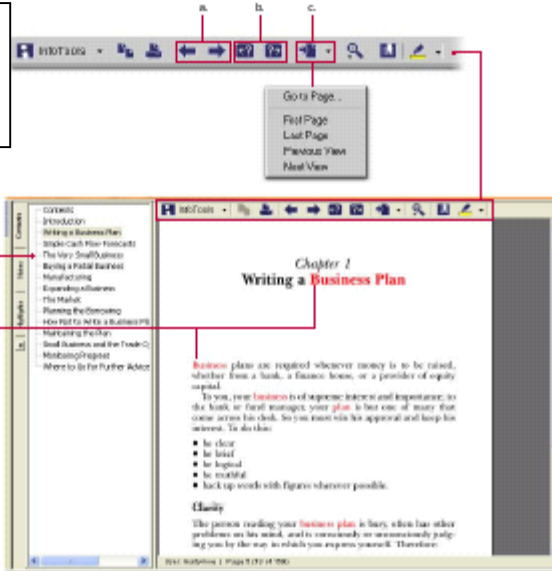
a.

b.

c.

InfoTools

Go to Page...

First Page

Last Page

Previous View

Next View

Contents

Notes

Highlights

Lk

Contents

Introduction

Writing a Business Plan

Simple Cash Flow Forecasts

The Very Small Business

Buying a Partial Business

Manufacturing

Expanding a Business

The Market

Planning the Borrowing

How Not to Write a Business Pl

Maintaining the Plan

Small Business and the Trade C

Monitoring Progress

Where to Go For Further Advice

InfoTools

Chapter 1

Writing a Business Plan

Business plans are required whenever money is to be raised, whether from a bank, a finance house, or a provider of equity capital.

To you, your business is of supreme interest and importance; to the bank or fund manager, your plan is but one of many that come across his desk. So you must win his approval and keep his interest. To do this:

- be clear
- be brief
- be logical
- be truthful
- back up words with figures wherever possible.

Clarity

The person reading your business plan is busy, often has other problems on his mind, and is consciously or unconsciously judging you by the way in which you express yourself. Therefore:

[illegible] | Page 5 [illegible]